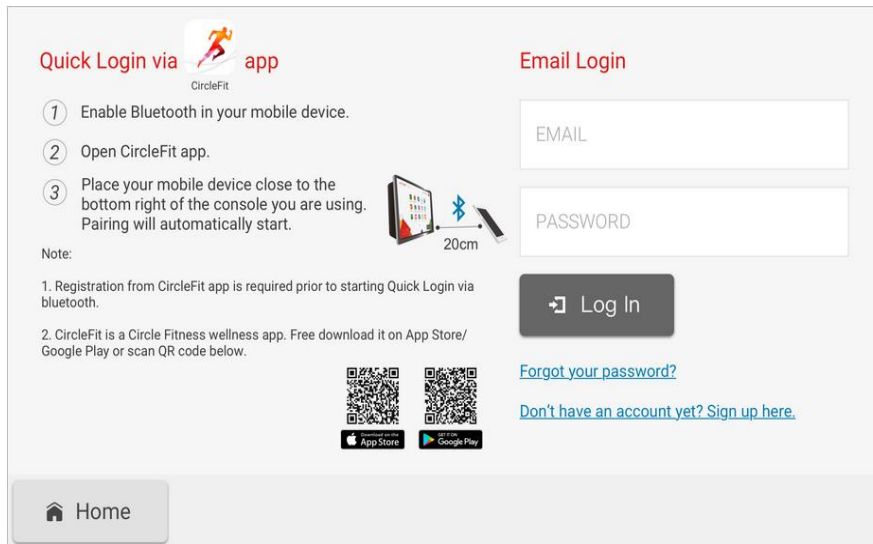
Quick Login via CircleFit app

1 Enable Bluetooth in your mobile device.

2 Open CircleFit app.

3 Place your mobile device close to the bottom right of the console you are using. Pairing will automatically start.

20cm

Note:

1. Registration from CircleFit app is required prior to starting Quick Login via bluetooth.

2. CircleFit is a Circle Fitness wellness app. Free download it on App Store/ Google Play or scan QR code below.

Download on the App Store

GET IT ON Google Play

Email Login

EMAIL

PASSWORD

Log In

Forgot your password?

Don't have an account yet? Sign up here.

Home